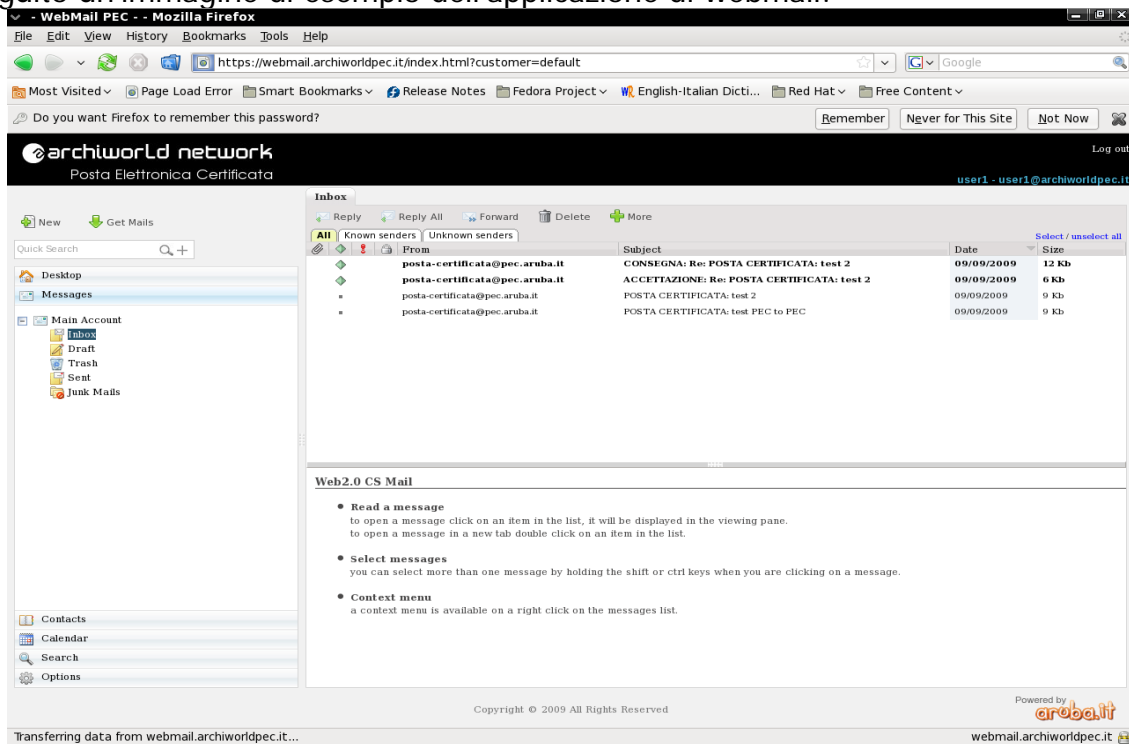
- WebMail PEC - - Mozilla Firefox

File Edit View History Bookmarks Tools Help

https://webmail.archiworldpec.it/index.html?customer=default

Google

Most Visited Page Load Error Smart Bookmarks Release Notes Fedora Project English-Italian Dicti... Red Hat Free Content

Do you want Firefox to remember this password? Remember Never for This Site Not Now

archiworld network
Posta Elettronica Certificata

Log out

user1 - user1@archiworldpec.it

Inbox

New Get Mails

Reply Reply All Forward Delete More

Quick Search

All Known senders Unknown senders

Select / unselect all

Desktop

Messages

Main Account
Inbox
Draft
Trash
Sent
Junk Mails

| From | Subject | Date | Size |
|---|---|---|---|
| posta-certificata@pec.aruba.it | CONSEGNA: Re: POSTA CERTIFICATA: test 2 | 09/09/2009 | 12 Kb |
| posta-certificata@pec.aruba.it | ACCETTAZIONE: Re: POSTA CERTIFICATA: test 2 | 09/09/2009 | 6 Kb |
| posta-certificata@pec.aruba.it | POSTA CERTIFICATA: test 2 | 09/09/2009 | 9 Kb |
| posta-certificata@pec.aruba.it | POSTA CERTIFICATA: test PEC to PEC | 09/09/2009 | 9 Kb |

Web2.0 CS Mail

Read a message
to open a message click on an item in the list, it will be displayed in the viewing pane.
to open a message in a new tab double click on an item in the list.

Select messages
you can select more than one message by holding the shift or ctrl keys when you are clicking on a message.

Context menu
a context menu is available on a right click on the messages list.

Contacts
Calendar
Search
Options

Copyright © 2009 All Rights Reserved

Powered by aruba.it

Transferring data from webmail.archiworldpec.it...

webmail.archiworldpec.it